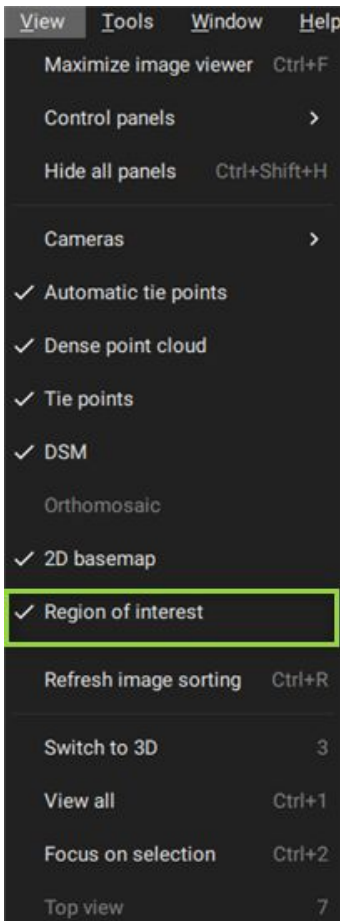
View Tools Window Help

Maximize image viewer Ctrl+F
Control panels >
Hide all panels Ctrl+Shift+H

Cameras >
✓ Automatic tie points
✓ Dense point cloud
✓ Tie points
✓ DSM
Orthomosaic
✓ 2D basemap
✓ Region of interest

Refresh image sorting Ctrl+R

Switch to 3D 3
View all Ctrl+1
Focus on selection Ctrl+2
Top view 7